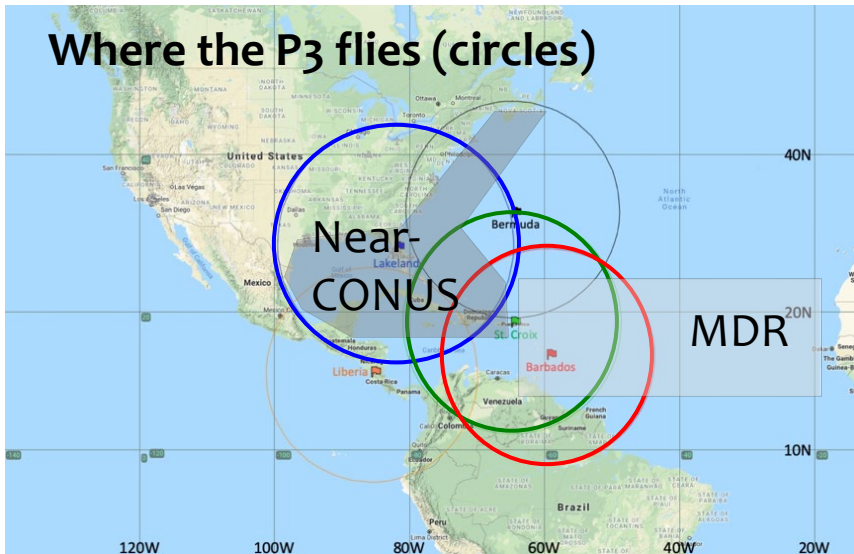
Where the P3 flies (circles)

40N

20N

10N

120W

100W

80W

60W

40W

20W

Near-CONUS

MDR

United States

Mexico

Lakeland

Bermuda

St. Croix

Barbados

Liberia

Costa Rica

Honduras

Caracas

Venezuela

Colombia

French Guiana

Suriname

Ecuador

Brazil

Peru

North Atlantic Ocean

San Francisco

Las Vegas

San Diego

Ottawa

Montreal

Toronto

Quito

Lima